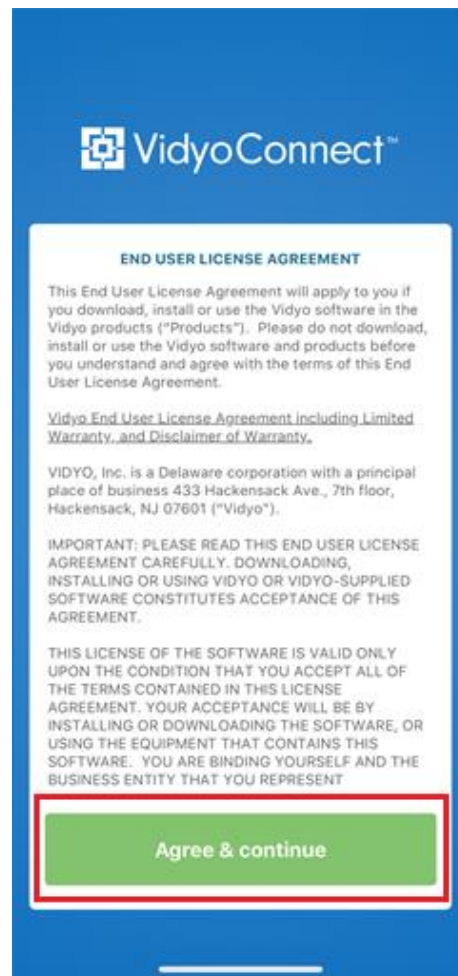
VidyoConnect™

END USER LICENSE AGREEMENT

This End User License Agreement will apply to you if you download, install or use the Vidyo software in the Vidyo products ("Products"). Please do not download, install or use the Vidyo software and products before you understand and agree with the terms of this End User License Agreement.

Vidyo End User License Agreement including Limited Warranty, and Disclaimer of Warranty.

VIDYO, Inc. is a Delaware corporation with a principal place of business 433 Hackensack Ave., 7th floor, Hackensack, NJ 07601 ("Vidyo").

IMPORTANT: PLEASE READ THIS END USER LICENSE AGREEMENT CAREFULLY. DOWNLOADING, INSTALLING OR USING VIDYO OR VIDYO-SUPPLIED SOFTWARE CONSTITUTES ACCEPTANCE OF THIS AGREEMENT.

THIS LICENSE OF THE SOFTWARE IS VALID ONLY UPON THE CONDITION THAT YOU ACCEPT ALL OF THE TERMS CONTAINED IN THIS LICENSE AGREEMENT. YOUR ACCEPTANCE WILL BE BY INSTALLING OR DOWNLOADING THE SOFTWARE, OR USING THE EQUIPMENT THAT CONTAINS THIS SOFTWARE. YOU ARE BINDING YOURSELF AND THE BUSINESS ENTITY THAT YOU REPRESENT

Agree & continue